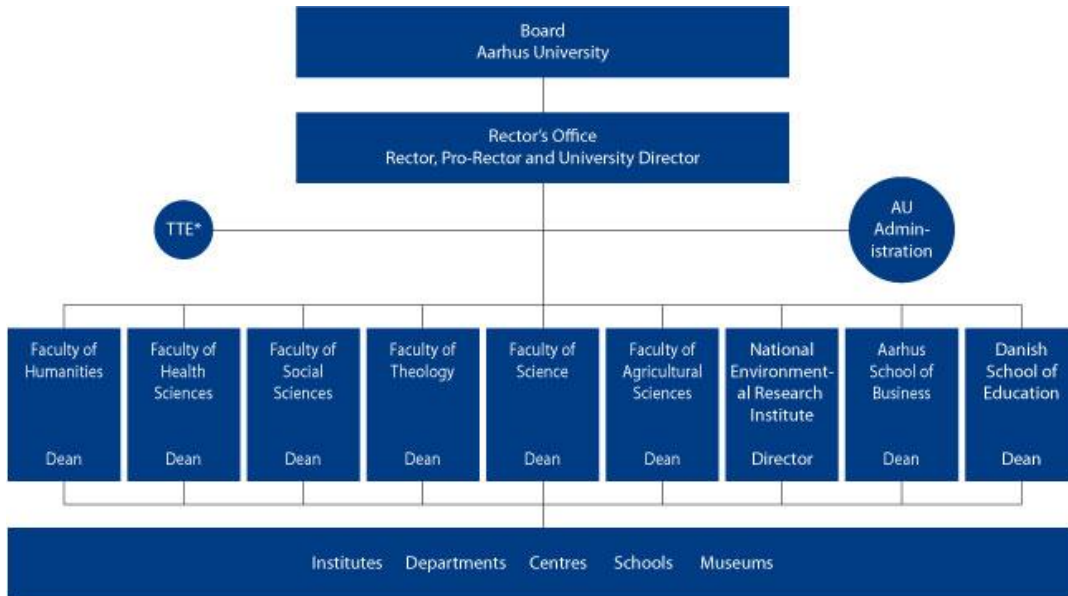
Board
Aarhus University

Rector's Office
Rector, Pro-Rector and University Director

TTE*

AU Administration

Faculty of Humanities
Dean

Faculty of Health Sciences
Dean

Faculty of Social Sciences
Dean

Faculty of Theology
Dean

Faculty of Science
Dean

Faculty of Agricultural Sciences
Dean

National Environmental Research Institute
Director

Aarhus School of Business
Dean

Danish School of Education
Dean

Institutes Departments Centres Schools Museums